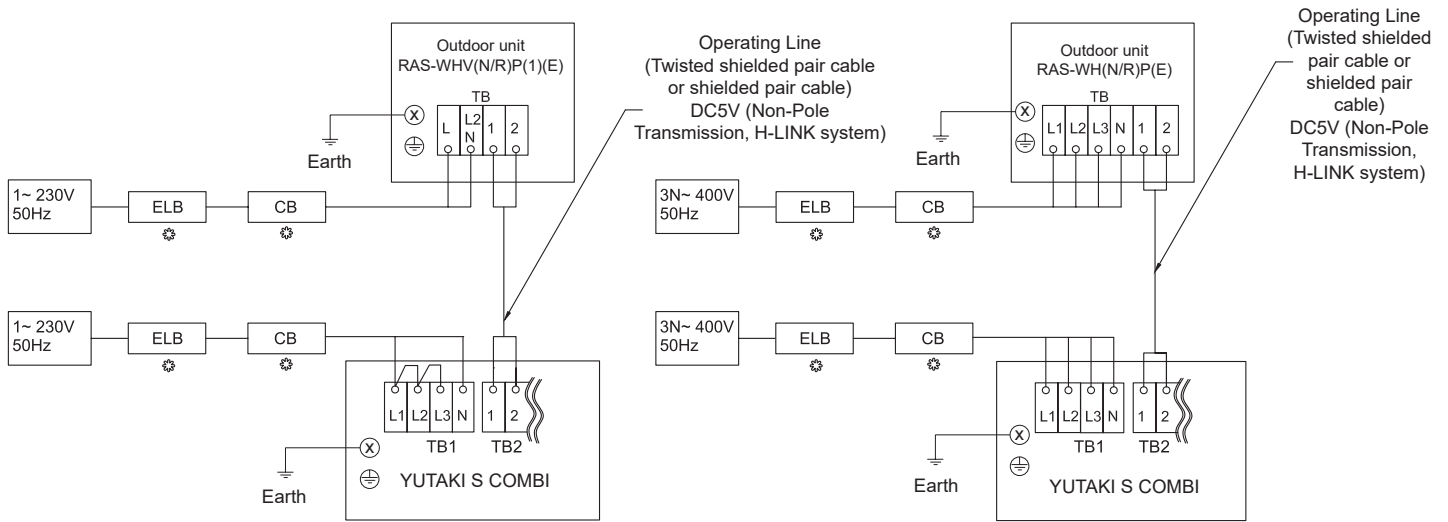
Outdoor unit
RAS-WHV(N/R)P(1)(E)

TB

L

L2 N

1

2

Earth

Operating Line (Twisted shielded pair cable or shielded pair cable) DC5V (Non-Pole Transmission, H-LINK system)

1~ 230V 50Hz

ELB

CB

1~ 230V 50Hz

ELB

CB

L1

L2

L3

N

1

2

TB1

TB2

Earth

YUTAKI S COMBI

Outdoor unit
RAS-WH(N/R)P(E)

TB

L1

L2

L3

N

1

2

Earth

Operating Line (Twisted shielded pair cable or shielded pair cable) DC5V (Non-Pole Transmission, H-LINK system)

3N~ 400V 50Hz

ELB

CB

3N~ 400V 50Hz

ELB

CB

L1

L2

L3

N

1

2

TB1

TB2

Earth

YUTAKI S COMBI